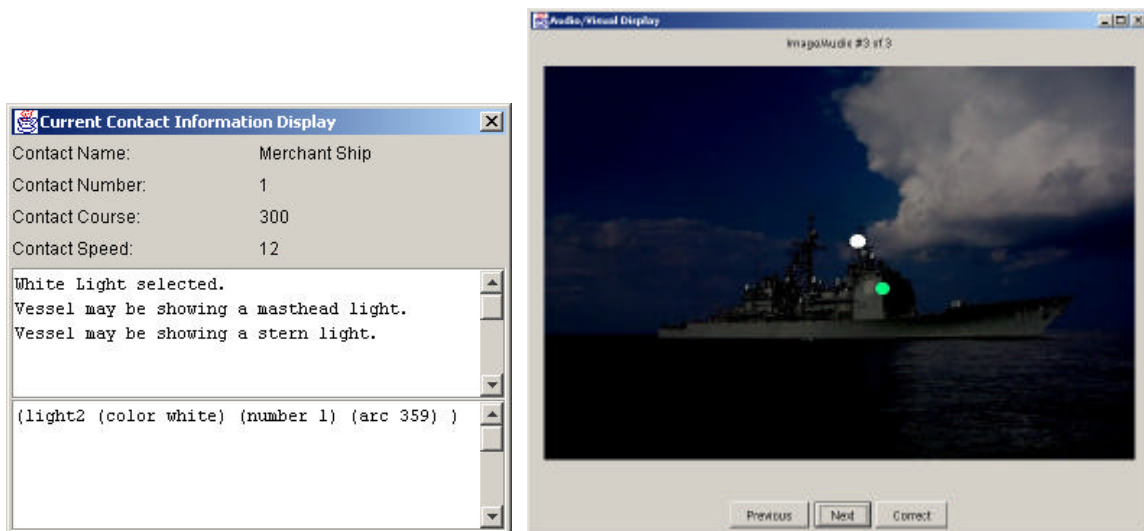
Current Contact Information Display

Contact Name: Merchant Ship
Contact Number: 1
Contact Course: 300
Contact Speed: 12

White Light selected.
Vessel may be showing a masthead light.
Vessel may be showing a stern light.

(light2 (color white) (number 1) (arc 359) )

Audio/Visual Display

Image/Audio #3 of 3

Previous Next Correct